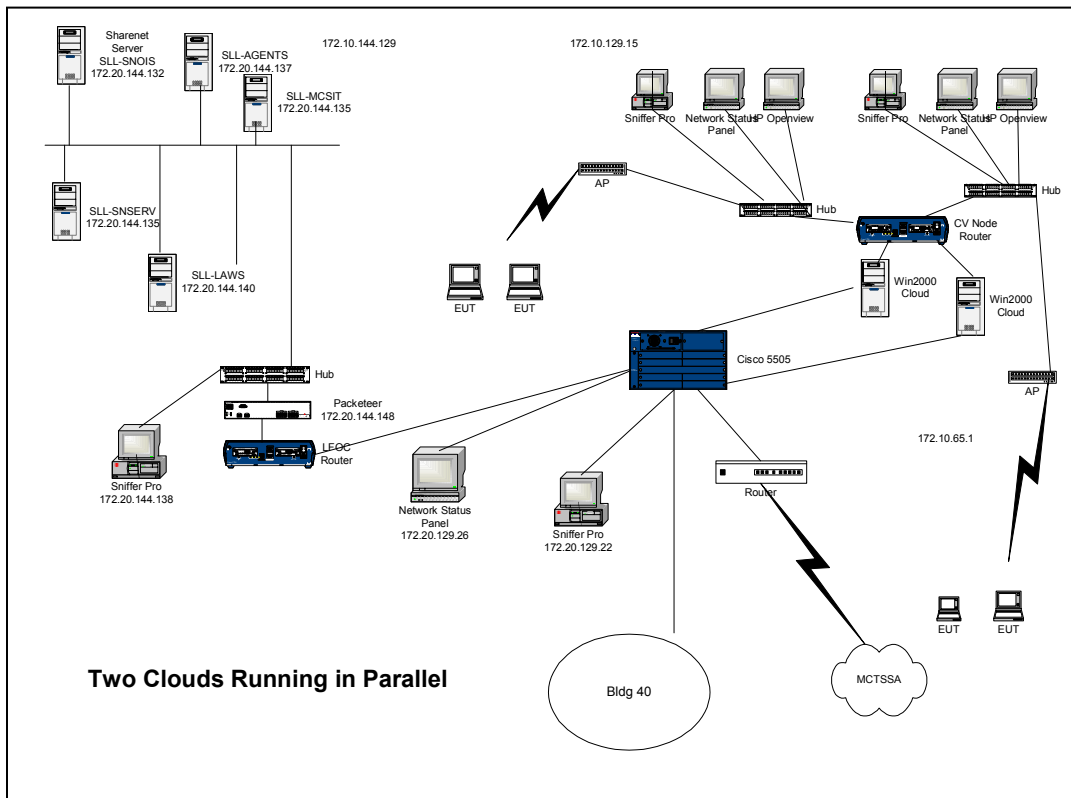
Sharenet Server
SLL-SNOIS
172.20.144.132

SLL-AGENTS
172.20.144.137

SLL-MCSIT
172.20.144.135

172.10.144.129

172.10.129.15

Sniffer Pro

Network Status Panel

HP Openview

Sniffer Pro

Network Status Panel

HP Openview

AP

Hub

Hub

SLL-SNSERV
172.20.144.135

SLL-LAWS
172.20.144.140

CV Node Router

Win2000 Cloud

Win2000 Cloud

EUT

EUT

Cisco 5505

Hub

Packeteer
172.20.144.148

LFOC Router

AP

172.10.65.1

Sniffer Pro
172.20.144.138

Network Status Panel
172.20.129.26

Sniffer Pro
172.20.129.22

Router

EUT

EUT

Two Clouds Running in Parallel

Bldg 40

MCTSSA